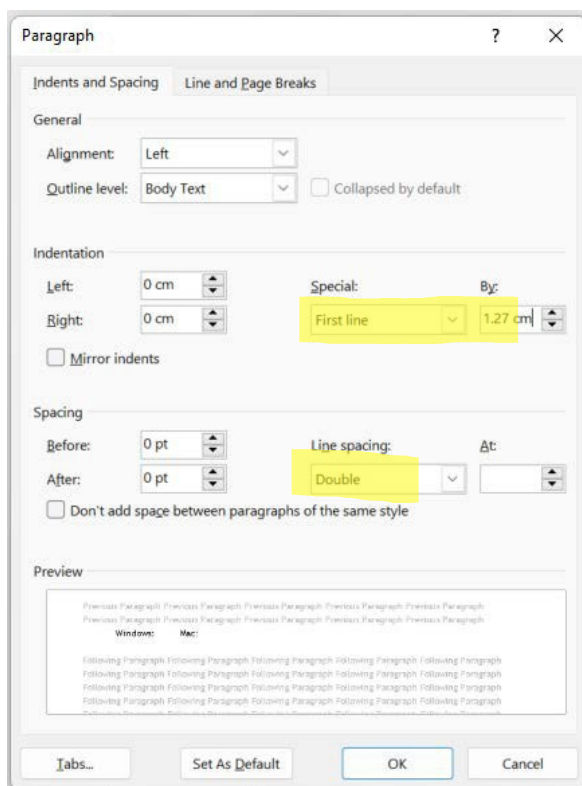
Paragraph

?

Indents and Spacing

Line and Page Breaks

General

Alignment: Left

Outline level: Body Text

Collapsed by default

Indentation

Left: 0 cm

Right: 0 cm

Special:

First line

By:

1.27 cm

Mirror indents

Spacing

Before: 0 pt

After: 0 pt

Line spacing:

Double

At:

Don't add space between paragraphs of the same style

Preview

Previous Paragraph Previous Paragraph Previous Paragraph Previous Paragraph Previous Paragraph
Previous Paragraph Previous Paragraph Previous Paragraph Previous Paragraph Previous Paragraph

Windows: Mac:

Following Paragraph Following Paragraph Following Paragraph Following Paragraph Following Paragraph
Following Paragraph Following Paragraph Following Paragraph Following Paragraph Following Paragraph
Following Paragraph Following Paragraph Following Paragraph Following Paragraph Following Paragraph
Following Paragraph Following Paragraph Following Paragraph Following Paragraph Following Paragraph
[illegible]

Tabs...

Set As Default

OK

Cancel